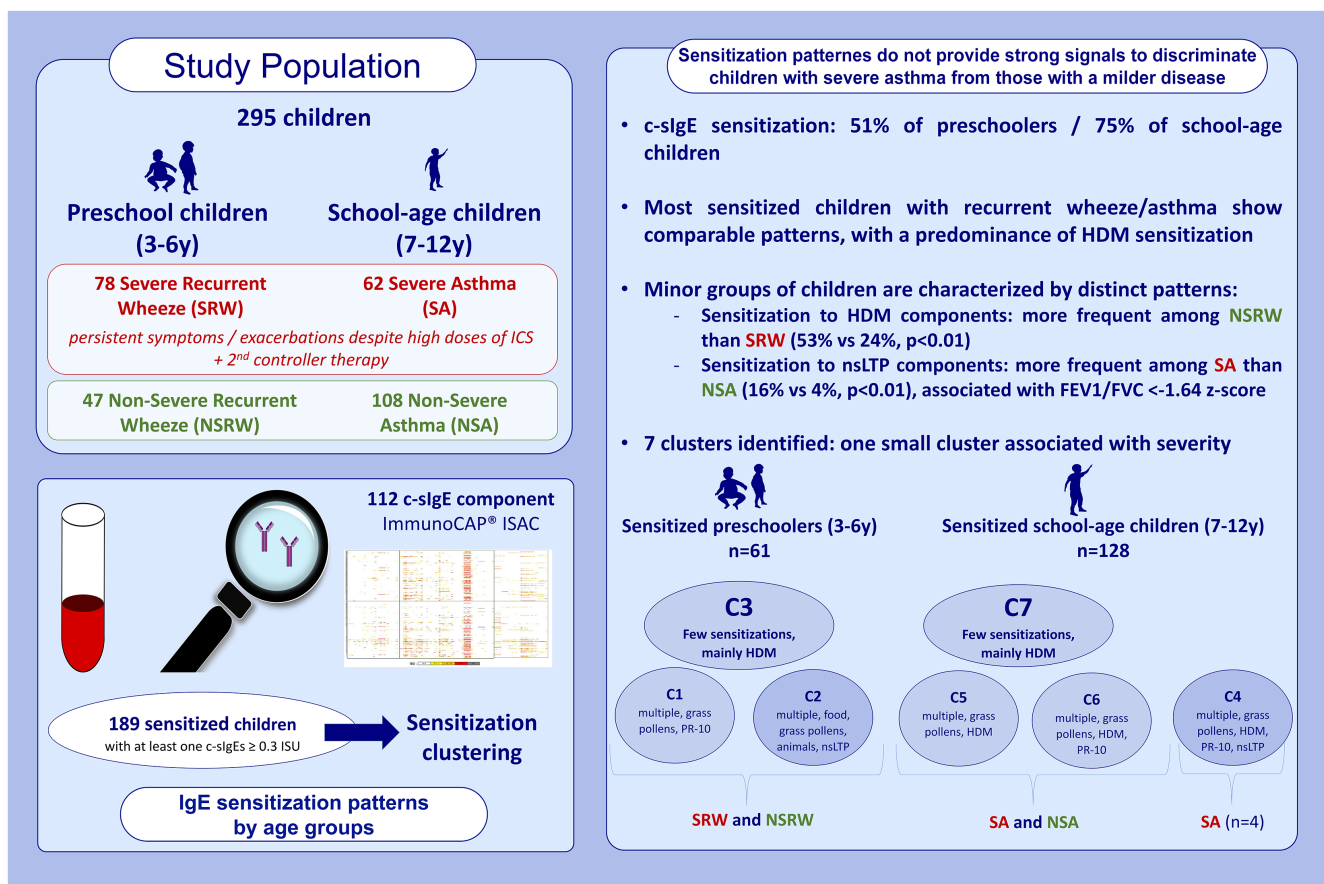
Study Population

295 children

Preschool children (3-6y)

School-age children (7-12y)

78 Severe Recurrent Wheeze (SRW)

62 Severe Asthma (SA)

persistent symptoms / exacerbations despite high doses of ICS + 2$^{nd}$ controller therapy

47 Non-Severe Recurrent Wheeze (NSRW)

108 Non-Severe Asthma (NSA)

112 c-sIgE component
ImmunoCAP® ISAC

189 sensitized children
with at least one c-sIgEs ≥ 0.3 ISU

Sensitization clustering

IgE sensitization patterns by age groups

Sensitization patternes do not provide strong signals to discriminate children with severe asthma from those with a milder disease

• c-sIgE sensitization: 51% of preschoolers / 75% of school-age children

• Most sensitized children with recurrent wheeze/asthma show comparable patterns, with a predominance of HDM sensitization

• Minor groups of children are characterized by distinct patterns:
- Sensitization to HDM components: more frequent among NSRW than SRW (53% vs 24%, p<0.01)
- Sensitization to nsLTP components: more frequent among SA than NSA (16% vs 4%, p<0.01), associated with FEV1/FVC <-1.64 z-score

• 7 clusters identified: one small cluster associated with severity

Sensitized preschoolers (3-6y)
n=61

Sensitized school-age children (7-12y)
n=128

C3
Few sensitizations, mainly HDM

C7
Few sensitizations, mainly HDM

C1
multiple, grass pollens, PR-10

C2
multiple, food, grass pollens, animals, nsLTP

C5
multiple, grass pollens, HDM

C6
multiple, grass pollens, HDM, PR-10

C4
multiple, grass pollens, HDM, PR-10, nsLTP

SRW and NSRW

SA and NSA

SA (n=4)